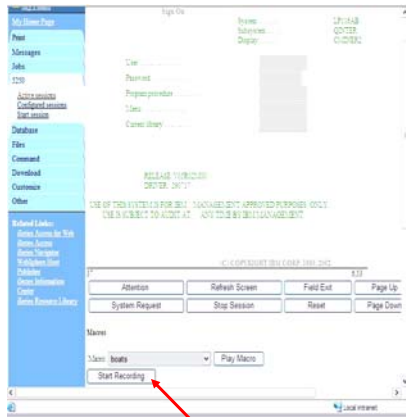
My Home Page
Print
Messages
Jobs
5250
Active sessions
Configured sessions
Start session
Database
Files
Command
Download
Customize
Other

Related Links:
iSeries Access for Web
iSeries Access
iSeries Navigator
WebSphere Host Publisher
iSeries Information Center
iSeries Resource Library

Sign On

System . . . . . . : LP11HAB
Subsystem . . . . : QINTER
Display . . . . . . : QQDEVS2

User . . . . . . . . . . .
Password . . . . . . . .
Program/procedure . . .
Menu . . . . . . . . . . .
Current library . . . . . .

RELEASE V5R2M0
DRIVER 290717

USE OF THIS SYSTEM IS FOR IBM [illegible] MANAGEMENT APPROVED PURPOSES ONLY.
USE IS SUBJECT TO AUDIT AT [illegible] ANY TIME BY IBM MANAGEMENT.

(C) COPYRIGHT IBM CORP. 1980, 2002

8,53

Attention | Refresh Screen | Field Exit | Page Up
System Request | Stop Session | Reset | Page Down

Macros

Macro: boats
Play Macro
Start Recording

Local intranet